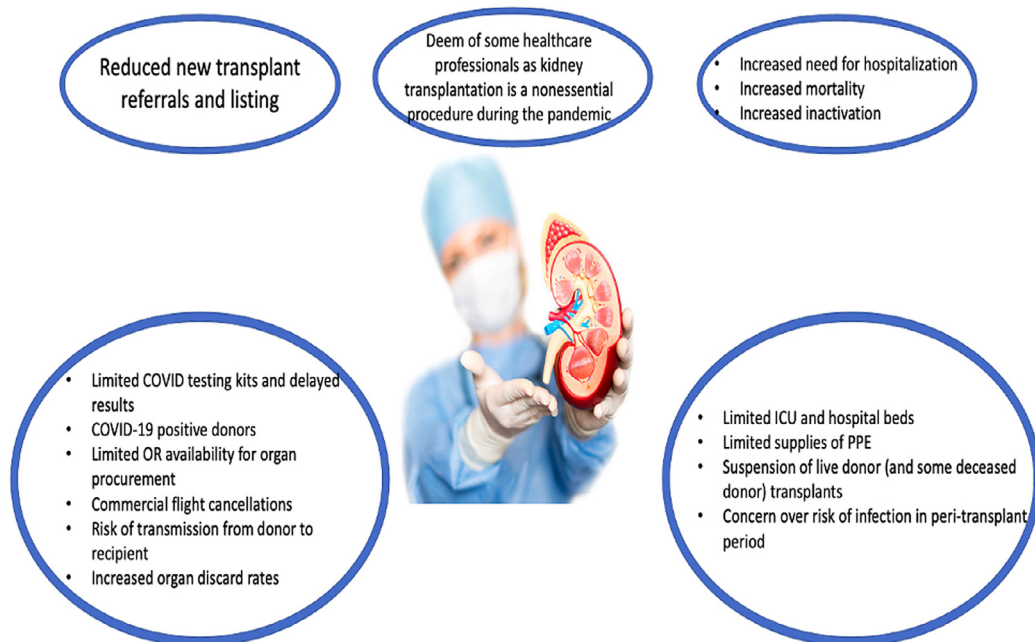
Reduced new transplant referrals and listing

Deem of some healthcare professionals as kidney transplantation is a nonessential procedure during the pandemic

- Increased need for hospitalization
- Increased mortality
- Increased inactivation

- Limited COVID testing kits and delayed results
- COVID-19 positive donors
- Limited OR availability for organ procurement
- Commercial flight cancellations
- Risk of transmission from donor to recipient
- Increased organ discard rates

- Limited ICU and hospital beds
- Limited supplies of PPE
- Suspension of live donor (and some deceased donor) transplants
- Concern over risk of infection in peri-transplant period